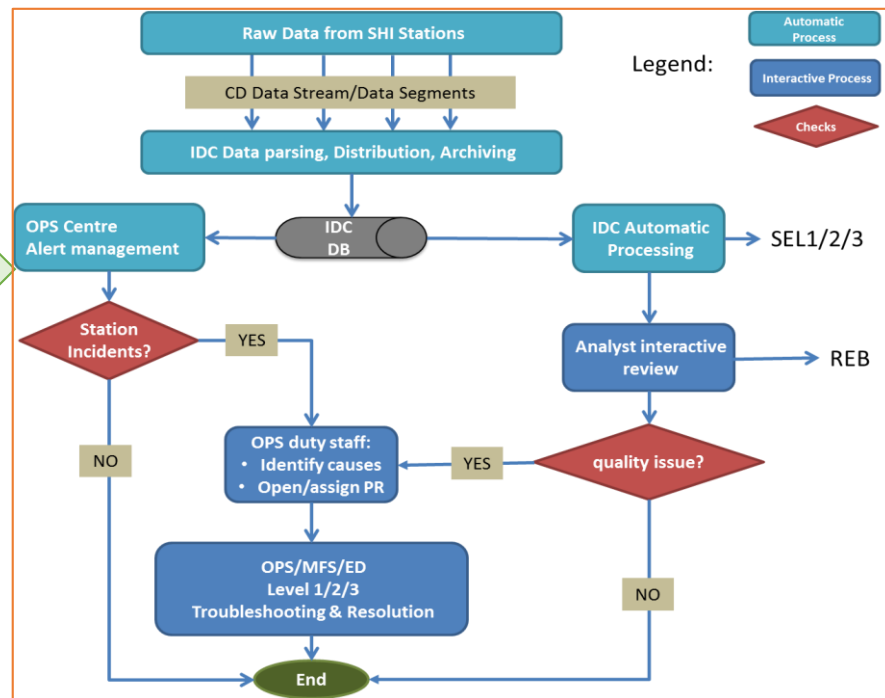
Raw Data from SHI Stations

Legend:

Automatic Process

Interactive Process

Checks

CD Data Stream/Data Segments

IDC Data parsing, Distribution, Archiving

OPS Centre Alert management

IDC DB

IDC Automatic Processing

SEL1/2/3

Station Incidents?

YES

Analyst interactive review

REB

NO

OPS duty staff:
• Identify causes
• Open/assign PR

YES

quality issue?

OPS/MFS/ED
Level 1/2/3
Troubleshooting & Resolution

NO

End